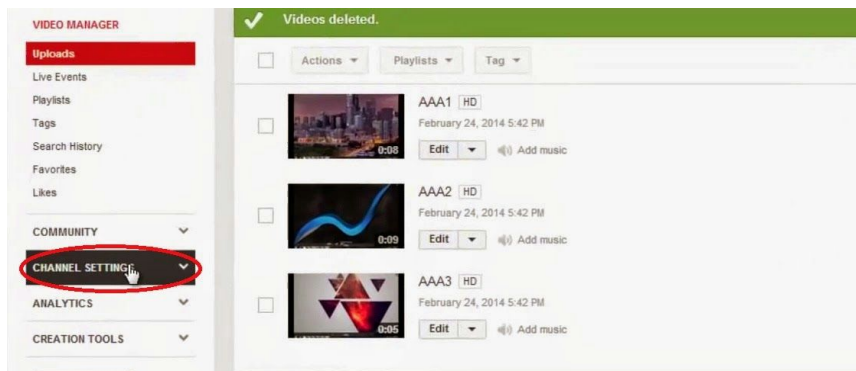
VIDEO MANAGER
Uploads
Live Events
Playlists
Tags
Search History
Favorites
Likes
COMMUNITY
CHANNEL SETTINGS
ANALYTICS
CREATION TOOLS

Videos deleted.

Actions
Playlists
Tag

AAA1 HD
February 24, 2014 5:42 PM
0:08
Edit
Add music

AAA2 HD
February 24, 2014 5:42 PM
0:09
Edit
Add music

AAA3 HD
February 24, 2014 5:42 PM
0:05
Edit
Add music